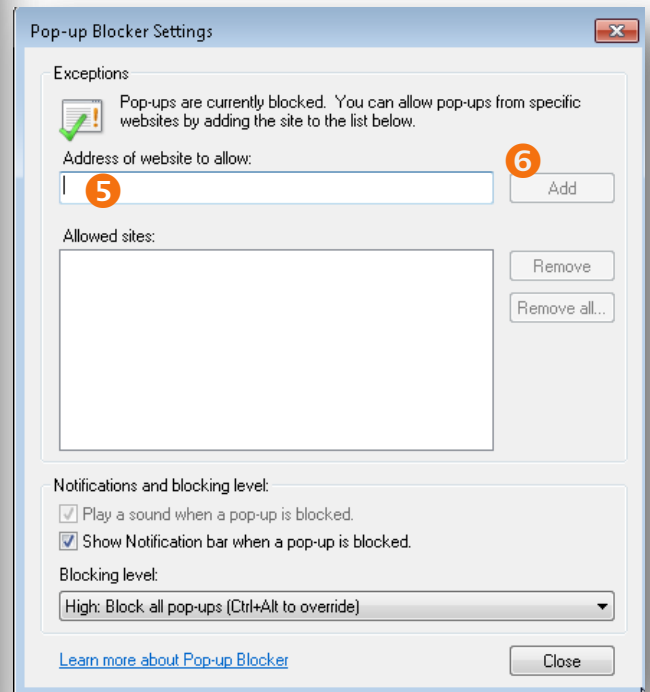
Pop-up Blocker Settings

Exceptions

Pop-ups are currently blocked. You can allow pop-ups from specific websites by adding the site to the list below.

Address of website to allow:

5

6

Add

Allowed sites:

Remove

Remove all...

Notifications and blocking level:

Play a sound when a pop-up is blocked.

Show Notification bar when a pop-up is blocked.

Blocking level:

High: Block all pop-ups (Ctrl+Alt to override)

Learn more about Pop-up Blocker

Close